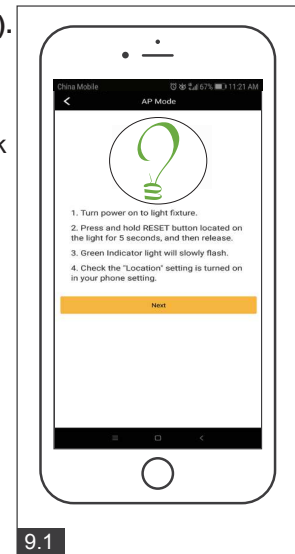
).

k

China Mobile 67% 11:21 AM

AP Mode

1. Turn power on to light fixture.

2. Press and hold RESET button located on the light for 5 seconds, and then release.

3. Green Indicator light will slowly flash.

4. Check the "Location" setting is turned on in your phone setting.

Next

9.1